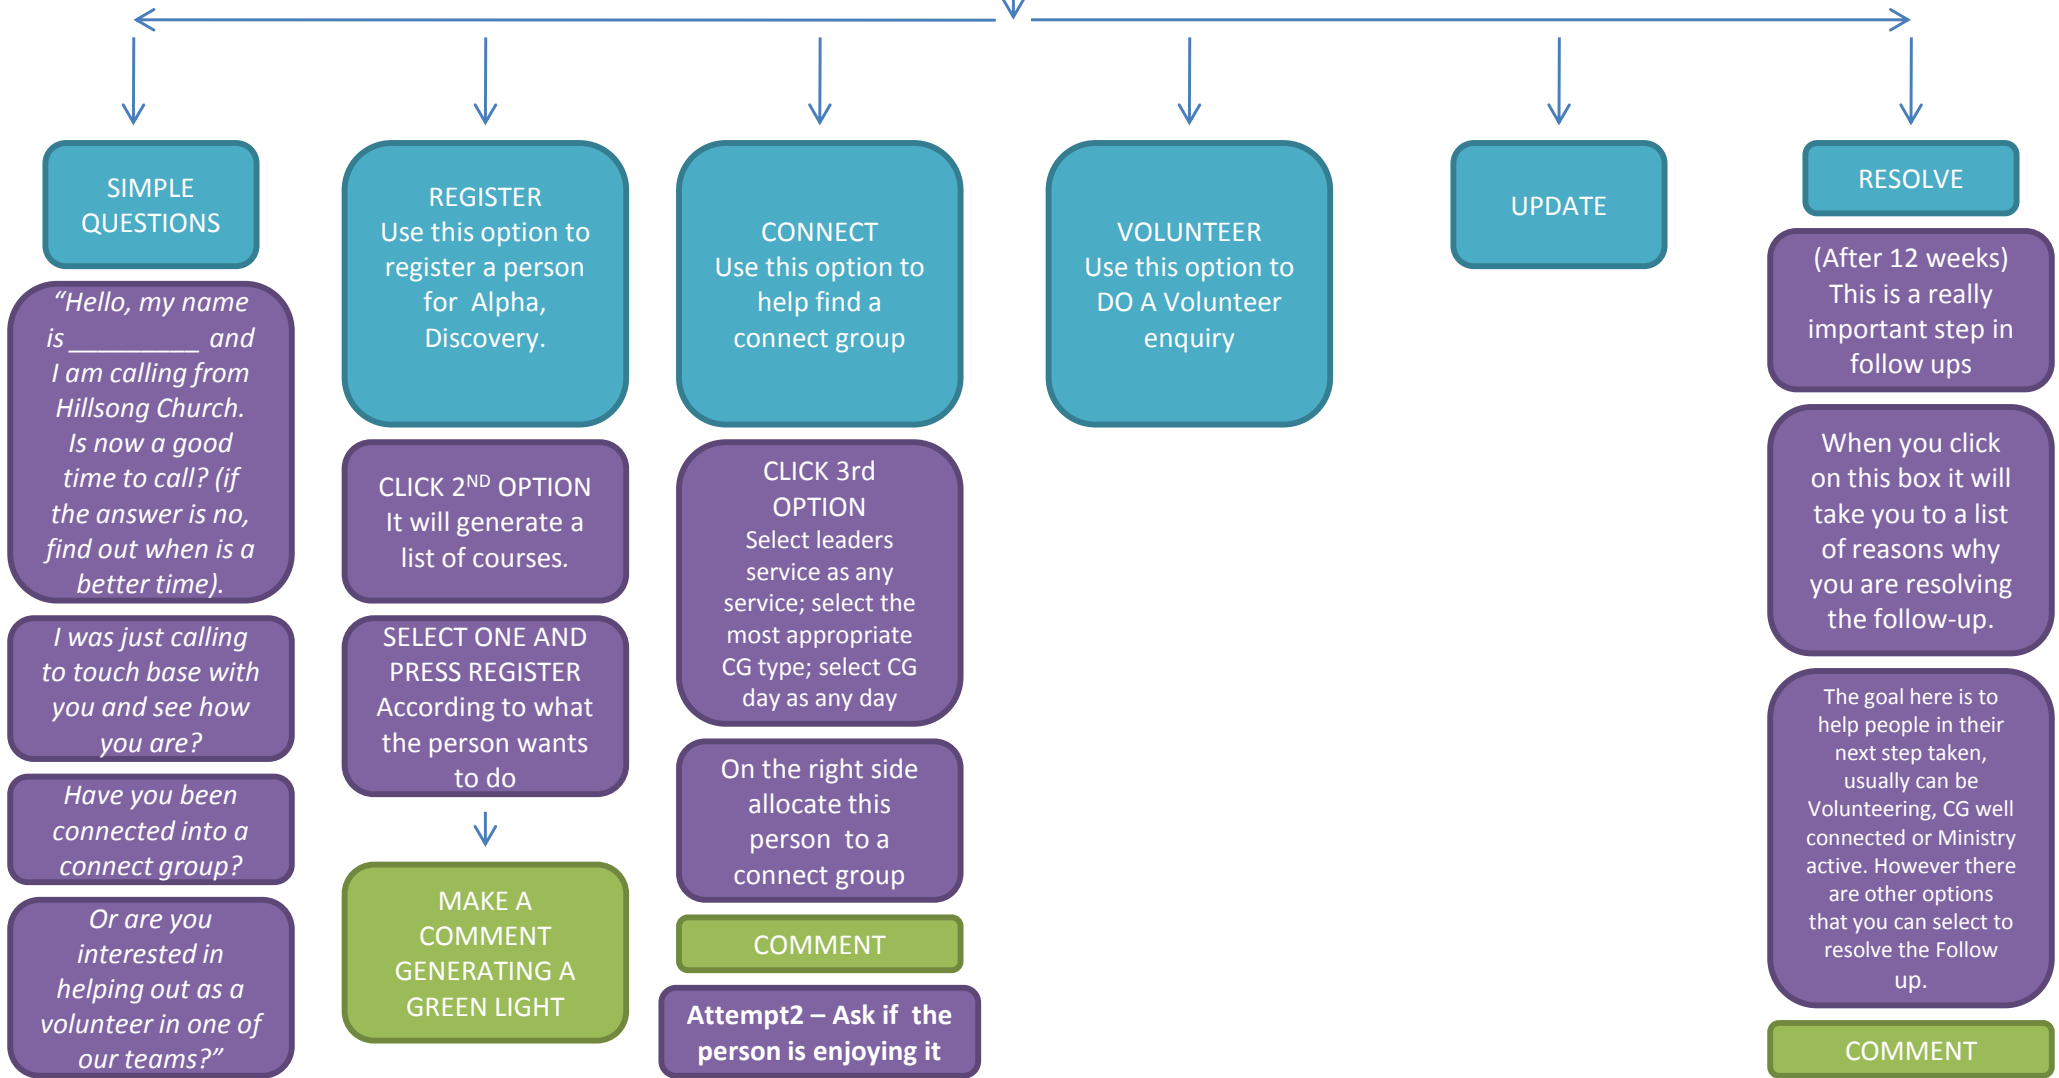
SIMPLE QUESTIONS

"Hello, my name is __________ and I am calling from Hillsong Church. Is now a good time to call? (if the answer is no, find out when is a better time).

I was just calling to touch base with you and see how you are?

Have you been connected into a connect group?

Or are you interested in helping out as a volunteer in one of our teams?"

REGISTER
Use this option to register a person for Alpha, Discovery.

CLICK 2$^{ND}$ OPTION
It will generate a list of courses.

SELECT ONE AND PRESS REGISTER
According to what the person wants to do

MAKE A COMMENT GENERATING A GREEN LIGHT

CONNECT
Use this option to help find a connect group

CLICK 3rd OPTION
Select leaders service as any service; select the most appropriate CG type; select CG day as any day

On the right side allocate this person to a connect group

COMMENT

Attempt2 – Ask if the person is enjoying it

VOLUNTEER
Use this option to DO A Volunteer enquiry

UPDATE

RESOLVE

(After 12 weeks) This is a really important step in follow ups

When you click on this box it will take you to a list of reasons why you are resolving the follow-up.

The goal here is to help people in their next step taken, usually can be Volunteering, CG well connected or Ministry active. However there are other options that you can select to resolve the Follow up.

COMMENT